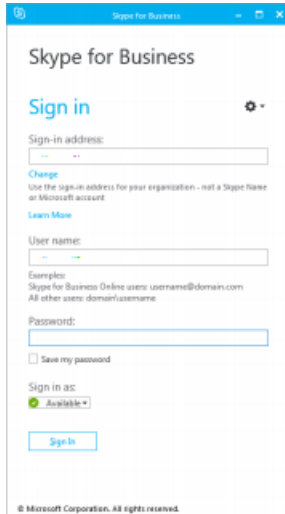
Skype for Business

Skype for Business

Sign in

Sign-in address:

Change

Use the sign-in address for your organization - not a Skype Name or Microsoft account

Learn More

User name:

Examples:
Skype for Business Online users: username@domain.com
All other users: domain\username

Password:

Save my password

Sign in as:

Available

Sign In

© Microsoft Corporation. All rights reserved.